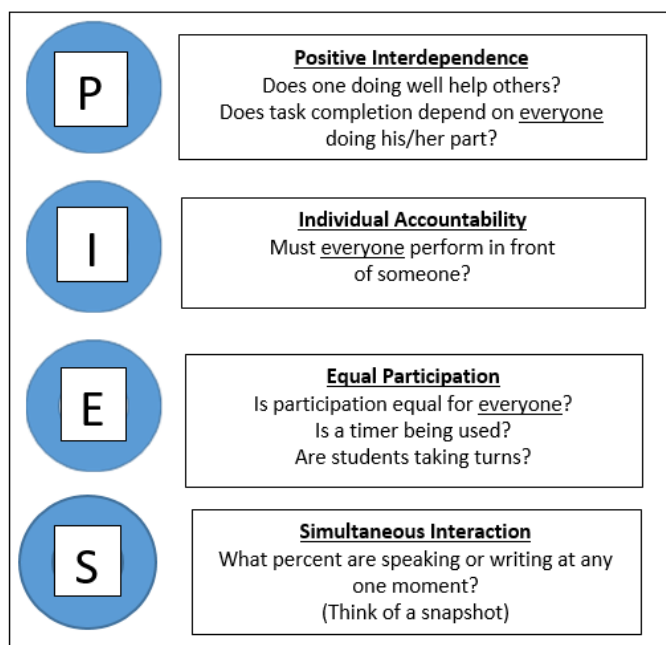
P

Positive Interdependence
Does one doing well help others?
Does task completion depend on everyone doing his/her part?

I

Individual Accountability
Must everyone perform in front of someone?

E

Equal Participation
Is participation equal for everyone?
Is a timer being used?
Are students taking turns?

S

Simultaneous Interaction
What percent are speaking or writing at any one moment?
(Think of a snapshot)